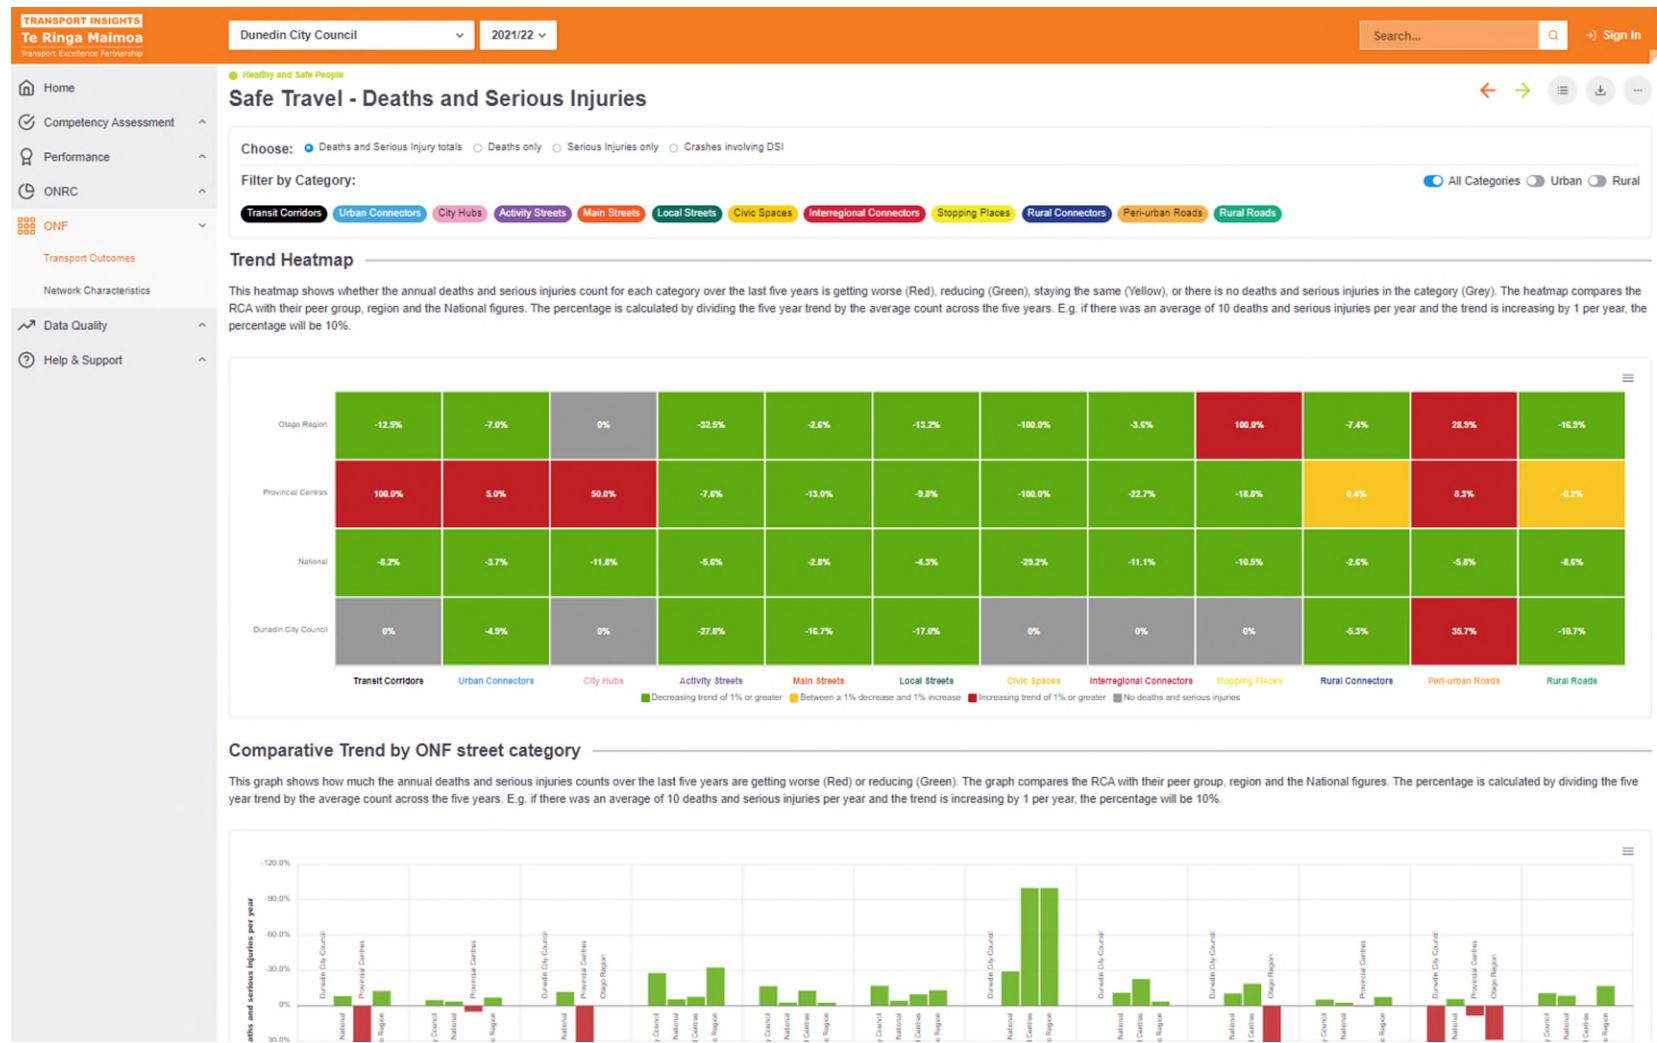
TRANSPORT INSIGHTS
Te Ringa Maimoa
Transport Excellence Partnership

Dunedin City Council
2021/22

Search...
Sign In

Home
Competency Assessment
Performance
ONRC
ONF
Transport Outcomes
Network Characteristics
Data Quality
Help & Support

Healthy and Safe People
Safe Travel - Deaths and Serious Injuries

Choose: Deaths and Serious Injury totals Deaths only Serious Injuries only Crashes involving DSI

Filter by Category:
All Categories Urban Rural

Transit Corridors Urban Connectors City Hubs Activity Streets Main Streets Local Streets Civic Spaces Interregional Connectors Stopping Places Rural Connectors Peri-urban Roads Rural Roads

Trend Heatmap

This heatmap shows whether the annual deaths and serious injuries count for each category over the last five years is getting worse (Red), reducing (Green), staying the same (Yellow), or there is no deaths and serious injuries in the category (Grey). The heatmap compares the RCA with their peer group, region and the National figures. The percentage is calculated by dividing the five year trend by the average count across the five years. E.g. if there was an average of 10 deaths and serious injuries per year and the trend is increasing by 1 per year, the percentage will be 10%.

| | Transit Corridors | Urban Connectors | City Hubs | Activity Streets | Main Streets | Local Streets | Civic Spaces | Interregional Connectors | Stopping Places | Rural Connectors | Peri-urban Roads | Rural Roads |
|---|---|---|---|---|---|---|---|---|---|---|---|---|
| Otago Region | -12.5% | -7.0% | 0% | -32.5% | -2.6% | -13.2% | -100.0% | -3.6% | 100.0% | -7.4% | 28.9% | -16.9% |
| Provincial Centres | 100.0% | 5.0% | 50.0% | -7.6% | -13.0% | -9.8% | -100.0% | -22.7% | -18.8% | 0.4% | 8.3% | -0.2% |
| National | -8.2% | -3.7% | -11.8% | -5.6% | -2.8% | -4.3% | -29.2% | -11.1% | -10.5% | -2.6% | -5.8% | -8.6% |
| Dunedin City Council | 0% | -4.9% | 0% | -27.8% | -16.7% | -17.0% | 0% | 0% | 0% | -5.3% | 35.7% | -10.7% |

Decreasing trend of 1% or greater Between a 1% decrease and 1% increase Increasing trend of 1% or greater No deaths and serious injuries

Comparative Trend by ONF street category

This graph shows how much the annual deaths and serious injuries counts over the last five years are getting worse (Red) or reducing (Green). The graph compares the RCA with their peer group, region and the National figures. The percentage is calculated by dividing the five year trend by the average count across the five years. E.g. if there was an average of 10 deaths and serious injuries per year and the trend is increasing by 1 per year, the percentage will be 10%.

120.0%
90.0%
60.0%
30.0%
0%
-30.0%
aths and serious injuries per year
Dunedin City Council Provincial Centres National Otago Region